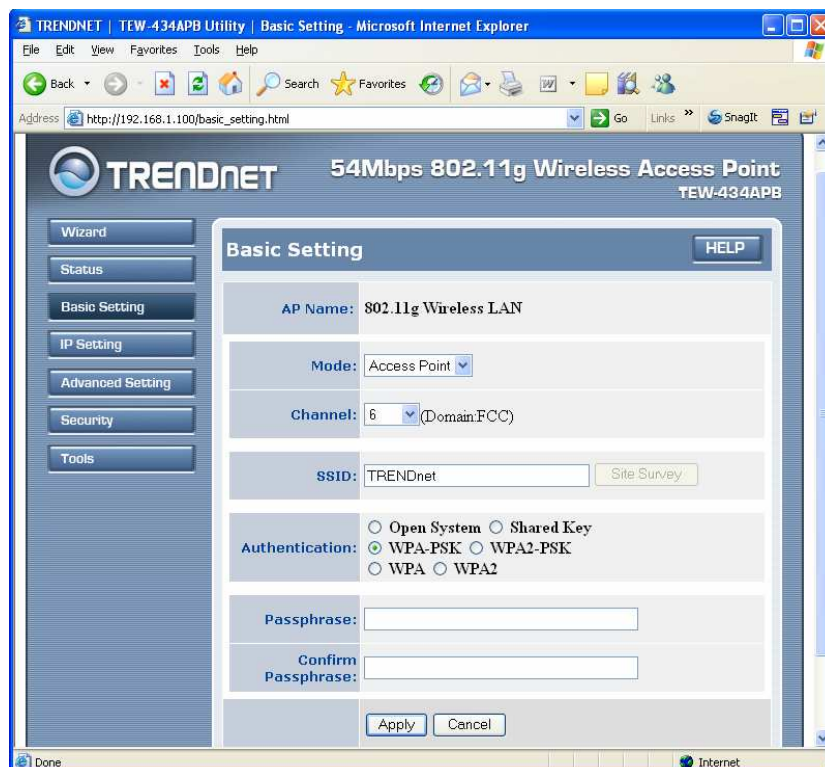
TRENDNET | TEW-434APB Utility | Basic Setting - Microsoft Internet Explorer

File Edit View Favorites Tools Help

Back Search Favorites

Address http://192.168.1.100/basic_setting.html Go Links » SnagIt

TRENDnet

54Mbps 802.11g Wireless Access Point
TEW-434APB

Wizard
Status
Basic Setting
IP Setting
Advanced Setting
Security
Tools

Basic Setting HELP

AP Name: 802.11g Wireless LAN

Mode: Access Point

Channel: 6 (Domain:FCC)

SSID: TRENDnet Site Survey

Authentication: Open System Shared Key WPA-PSK WPA2-PSK WPA WPA2

Passphrase:

Confirm Passphrase:

Apply Cancel

Done Internet